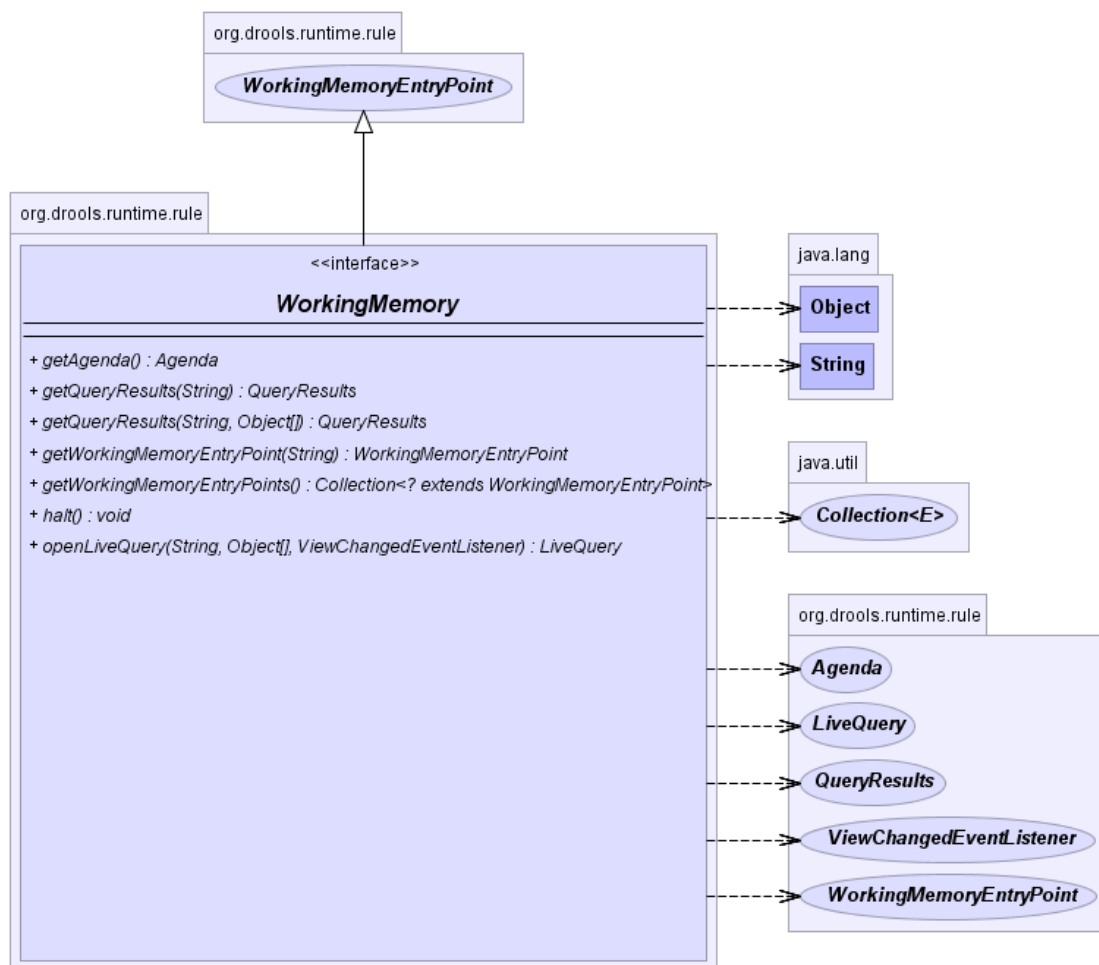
org.drools.runtime.rule

WorkingMemoryEntryPoint

org.drools.runtime.rule

<<interface>>

WorkingMemory

+ getAgenda() : Agenda
+ getQueryResults(String) : QueryResults
+ getQueryResults(String, Object[]) : QueryResults
+ getWorkingMemoryEntryPoint(String) : WorkingMemoryEntryPoint
+ getWorkingMemoryEntryPoints() : Collection<? extends WorkingMemoryEntryPoint>
+ halt() : void
+ openLiveQuery(String, Object[], ViewChangedEventListener) : LiveQuery

java.lang

Object

String

java.util

Collection<E>

org.drools.runtime.rule

Agenda

LiveQuery

QueryResults

ViewChangedEventListener

WorkingMemoryEntryPoint